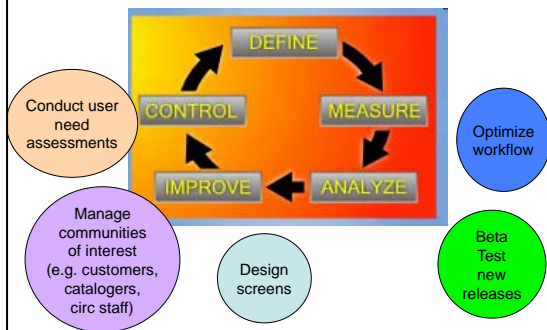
DEFINE

MEASURE

ANALYZE

IMPROVE

CONTROL

Conduct user need assessments

Optimize workflow

Manage communities of interest (e.g. customers, catalogers, circ staff)

Design screens

Beta Test new releases